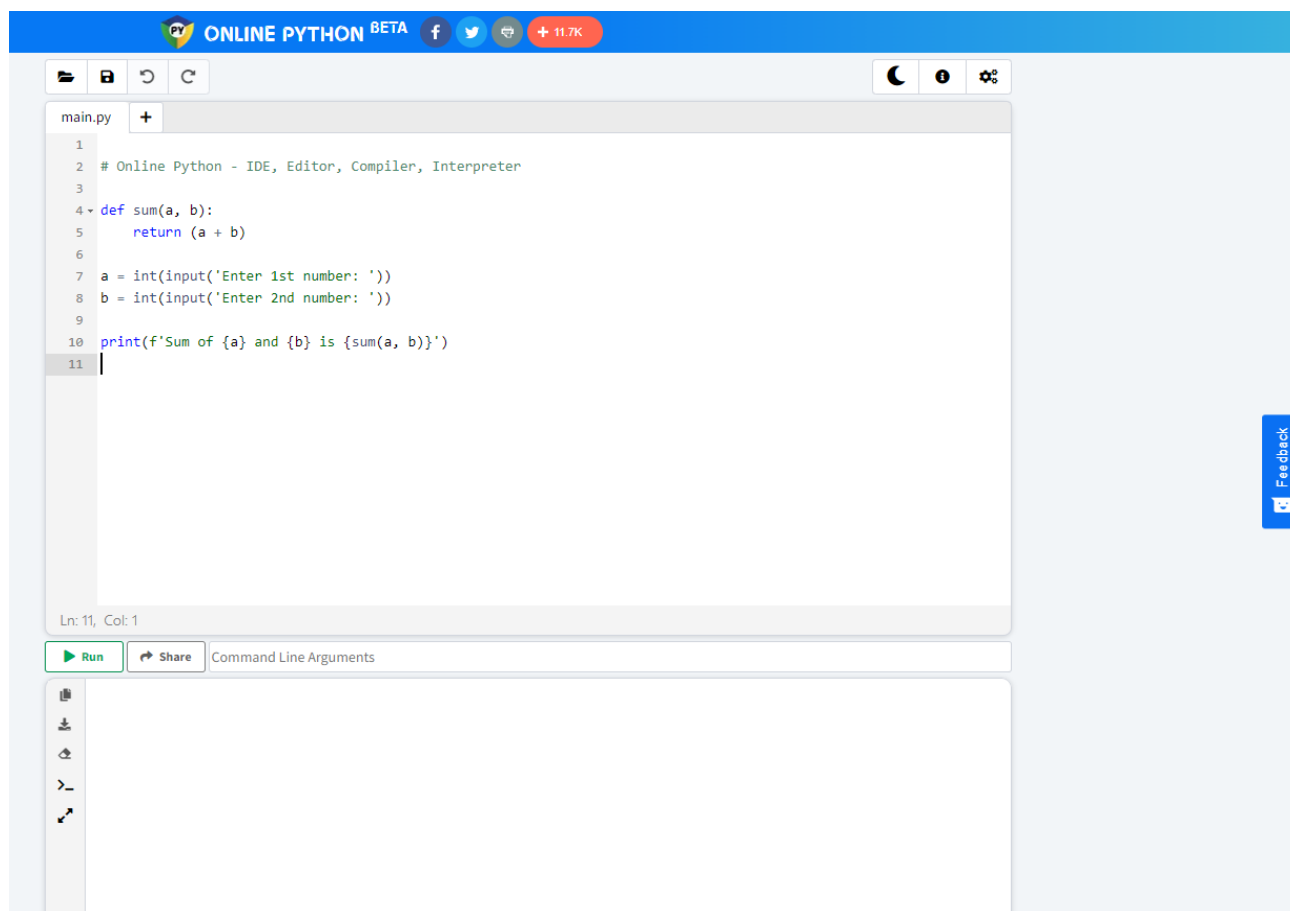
ONLINE PYTHON BETA
+ 11.7K

main.py +

1
2 # Online Python - IDE, Editor, Compiler, Interpreter
3
4 def sum(a, b):
5     return (a + b)
6
7 a = int(input('Enter 1st number: '))
8 b = int(input('Enter 2nd number: '))
9
10 print(f'Sum of {a} and {b} is {sum(a, b)}')
11

Ln: 11, Col: 1

Run
Share
Command Line Arguments

Feedback